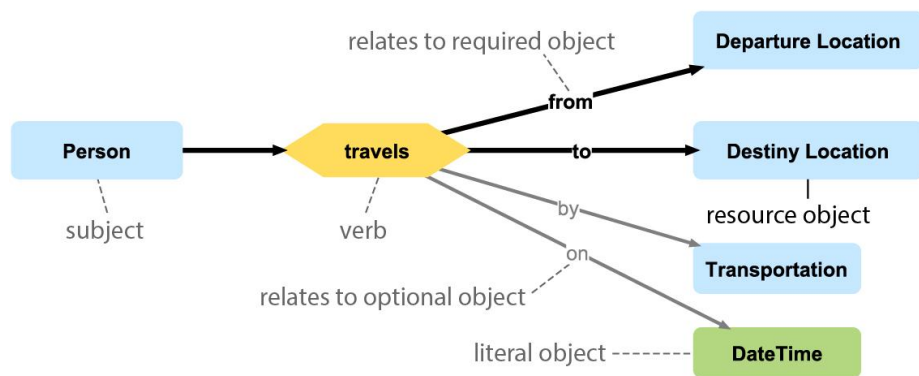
relates to required object

Departure Location

from

Person

travels

to

Destiny Location

subject

verb

by

resource object

on

Transportation

relates to optional object

literal object

DateTime